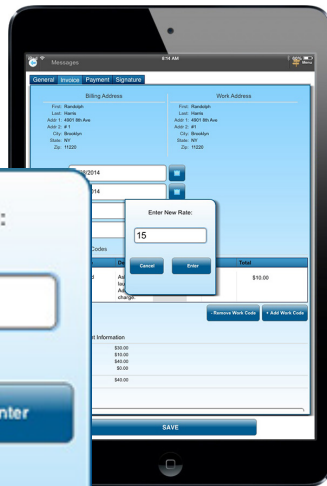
Messages

6:14 AM

General Invoice Payment Signature

Billing Address

First: Randolph
Last: Harris
Addr 1: 4901 8th Ave
Addr 2: #1
City: Brooklyn
State: NY
Zip: 11220

Work Address

First: Randolph
Last: Harris
Addr 1: 4901 8th Ave
Addr 2: #1
City: Brooklyn
State: NY
Zip: 11220

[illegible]8/2014

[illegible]014

Enter New Rate:

15

Cancel

Enter

Codes

De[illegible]

Total

Aa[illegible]
lau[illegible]
Ad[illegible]
charge

$10.00

Remove Work Code

+ Add Work Code

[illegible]t Information

$30.00
$10.00
$40.00
$0.00

$40.00

SAVE

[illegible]nter